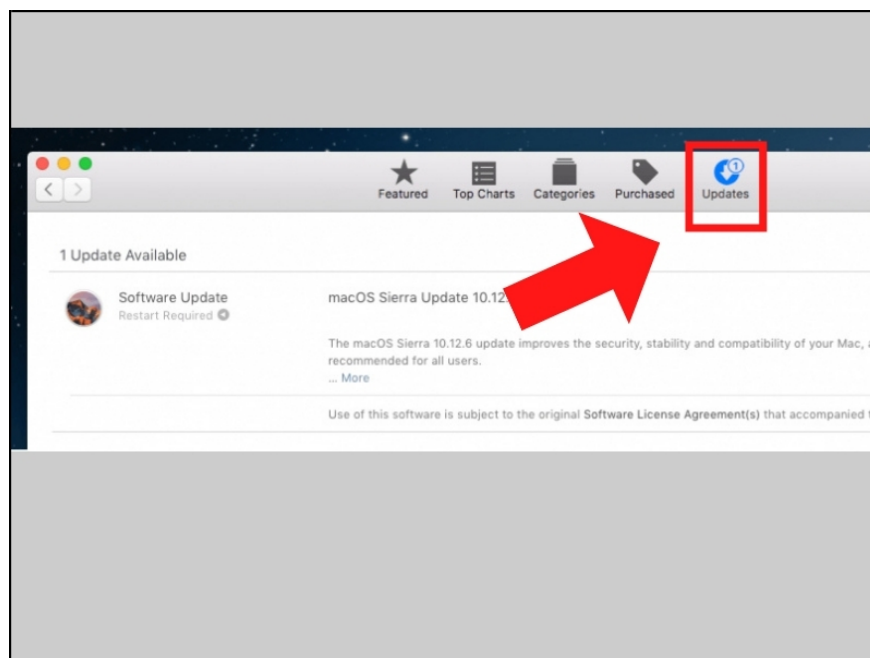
Featured Top Charts Categories Purchased Updates

1

1 Update Available

Software Update
Restart Required

macOS Sierra Update 10.12

The macOS Sierra 10.12.6 update improves the security, stability and compatibility of your Mac, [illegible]
recommended for all users.
... More

Use of this software is subject to the original Software License Agreement(s) that accompanied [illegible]